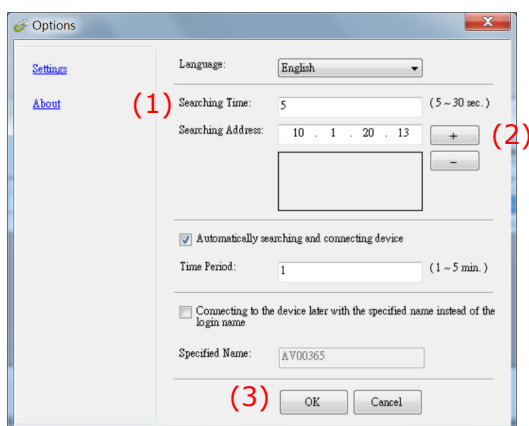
Options

Settings

About

Language: English

(1) Searching Time: 5 (5 ~ 30 sec.)

Searching Address: 10 . 1 . 20 . 13

+ (2)

−

Automatically searching and connecting device

Time Period: 1 (1 ~ 5 min.)

Connecting to the device later with the specified name instead of the login name

Specified Name: AV00365

(3) OK Cancel